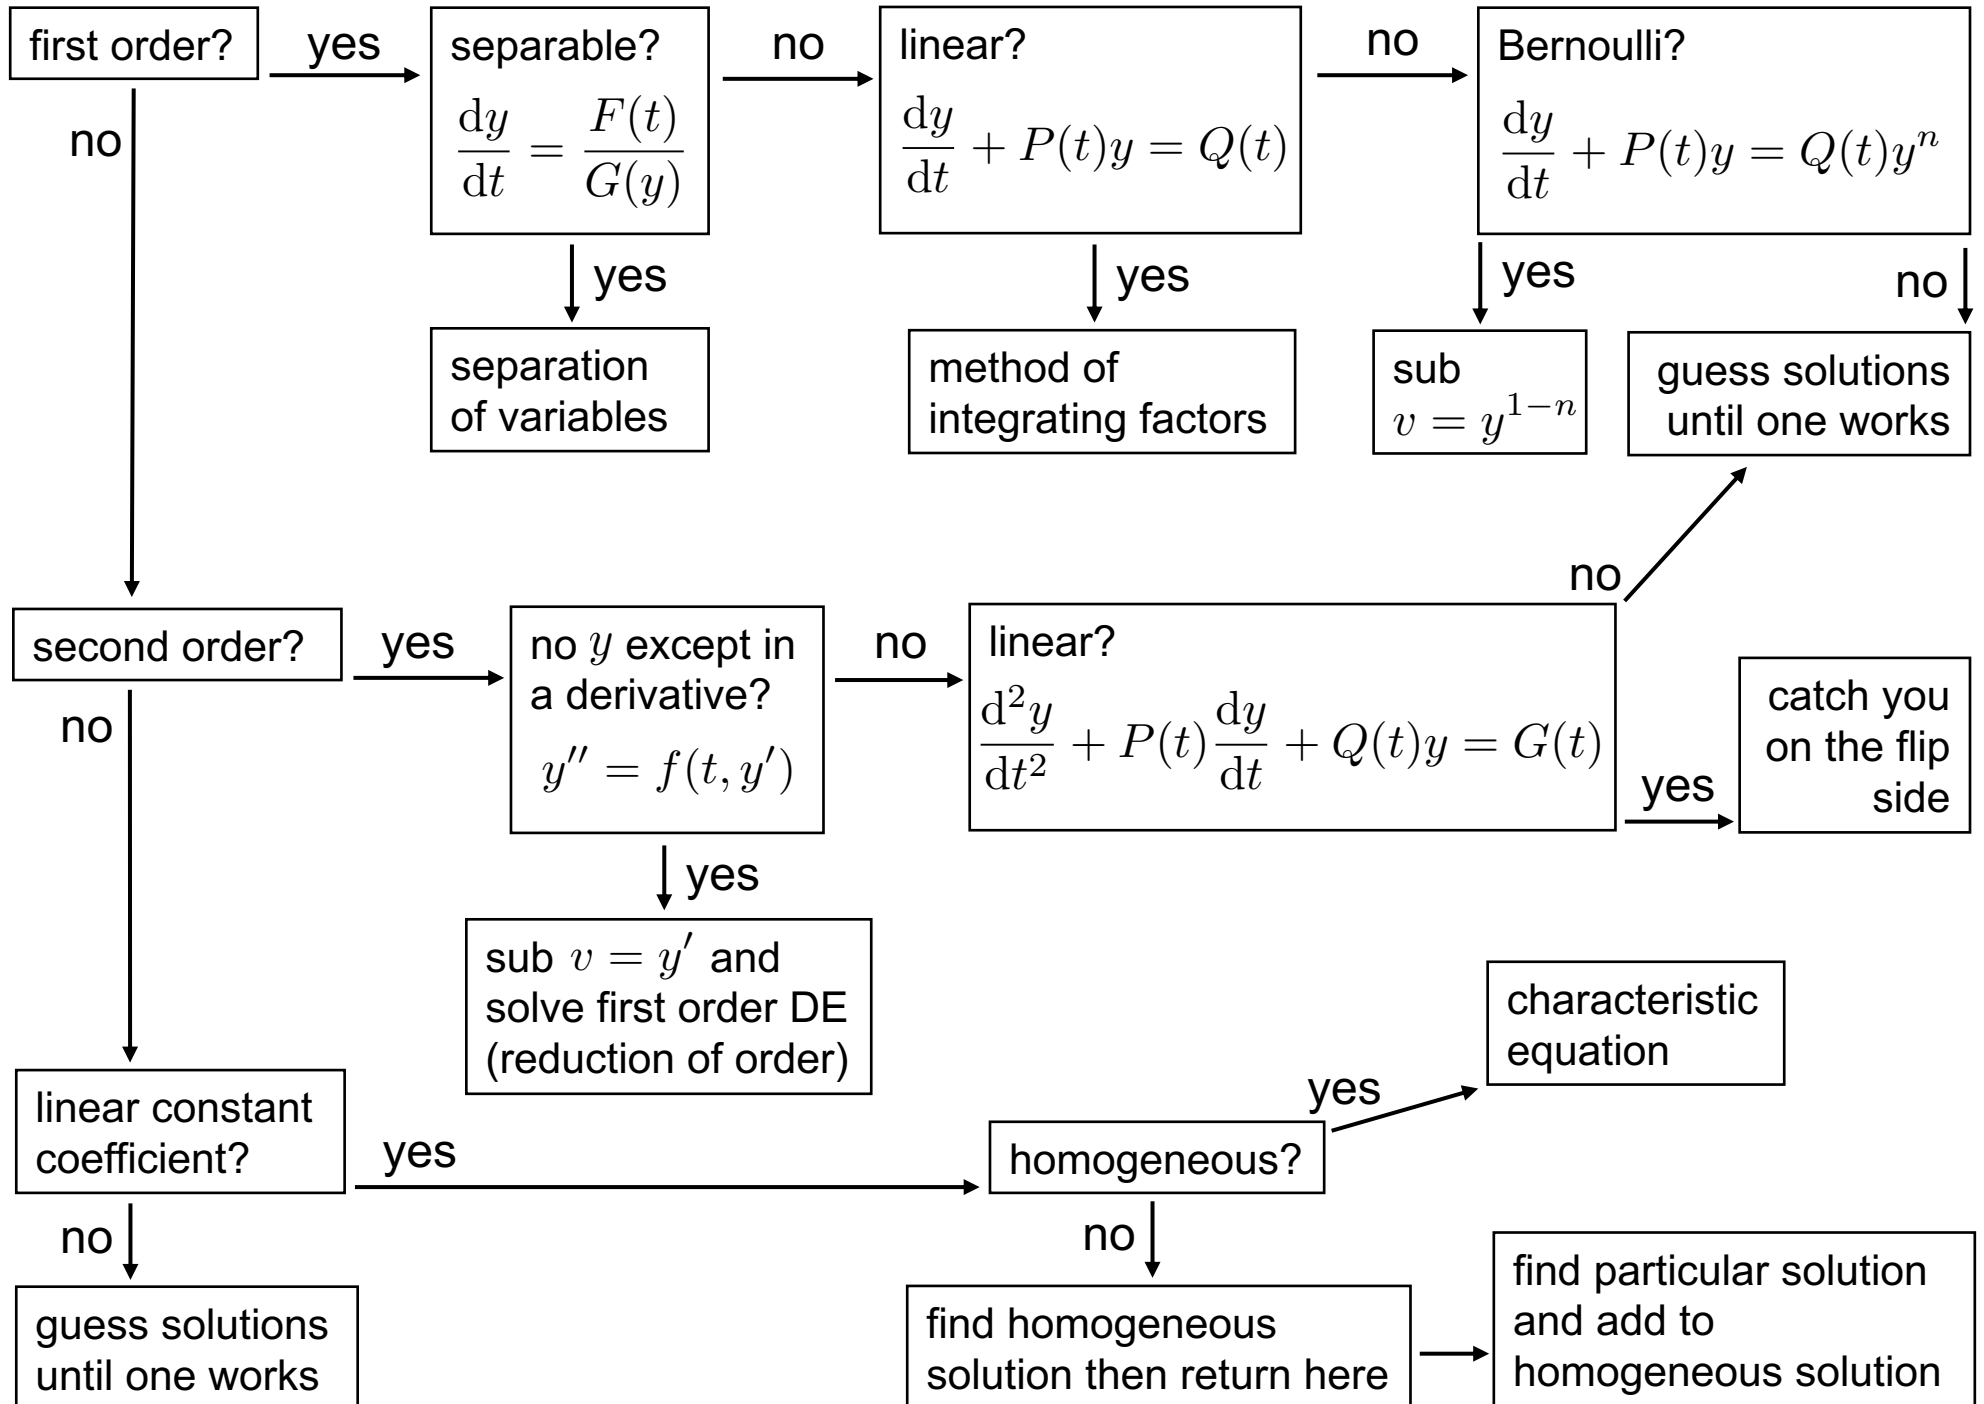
first order? yes separable? $\frac{dy}{dt} = \frac{F(t)}{G(y)}$ no linear? $\frac{dy}{dt} + P(t)y = Q(t)$ no Bernoulli? $\frac{dy}{dt} + P(t)y = Q(t)y^n$

yes separation of variables

yes method of integrating factors

yes sub $v = y^{1-n}$

no guess solutions until one works

no

second order? yes no $y$ except in a derivative? $y'' = f(t, y')$ no linear? $\frac{d^2y}{dt^2} + P(t)\frac{dy}{dt} + Q(t)y = G(t)$

no

yes catch you on the flip side

yes sub $v = y'$ and solve first order DE (reduction of order)

no

characteristic equation

yes

linear constant coefficient? yes homogeneous?

no guess solutions until one works

no find homogeneous solution then return here

find particular solution and add to homogeneous solution